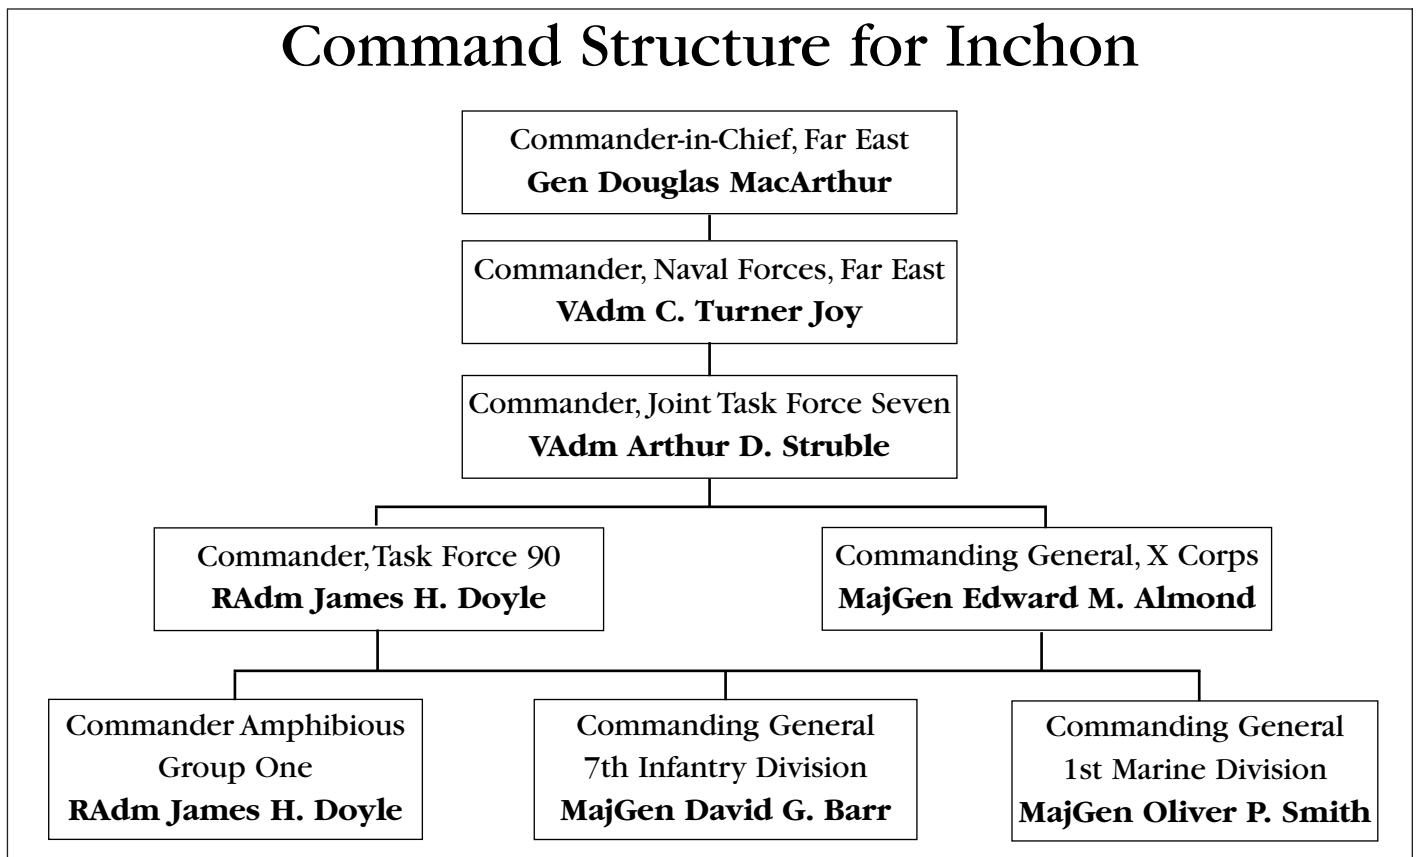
Command Structure for Inchon

Commander-in-Chief, Far East
**Gen Douglas MacArthur**

Commander, Naval Forces, Far East
**VAdm C. Turner Joy**

Commander, Joint Task Force Seven
**VAdm Arthur D. Struble**

Commander, Task Force 90
**RAdm James H. Doyle**

Commanding General, X Corps
**MajGen Edward M. Almond**

Commander Amphibious Group One
**RAdm James H. Doyle**

Commanding General 7th Infantry Division
**MajGen David G. Barr**

Commanding General 1st Marine Division
**MajGen Oliver P. Smith**